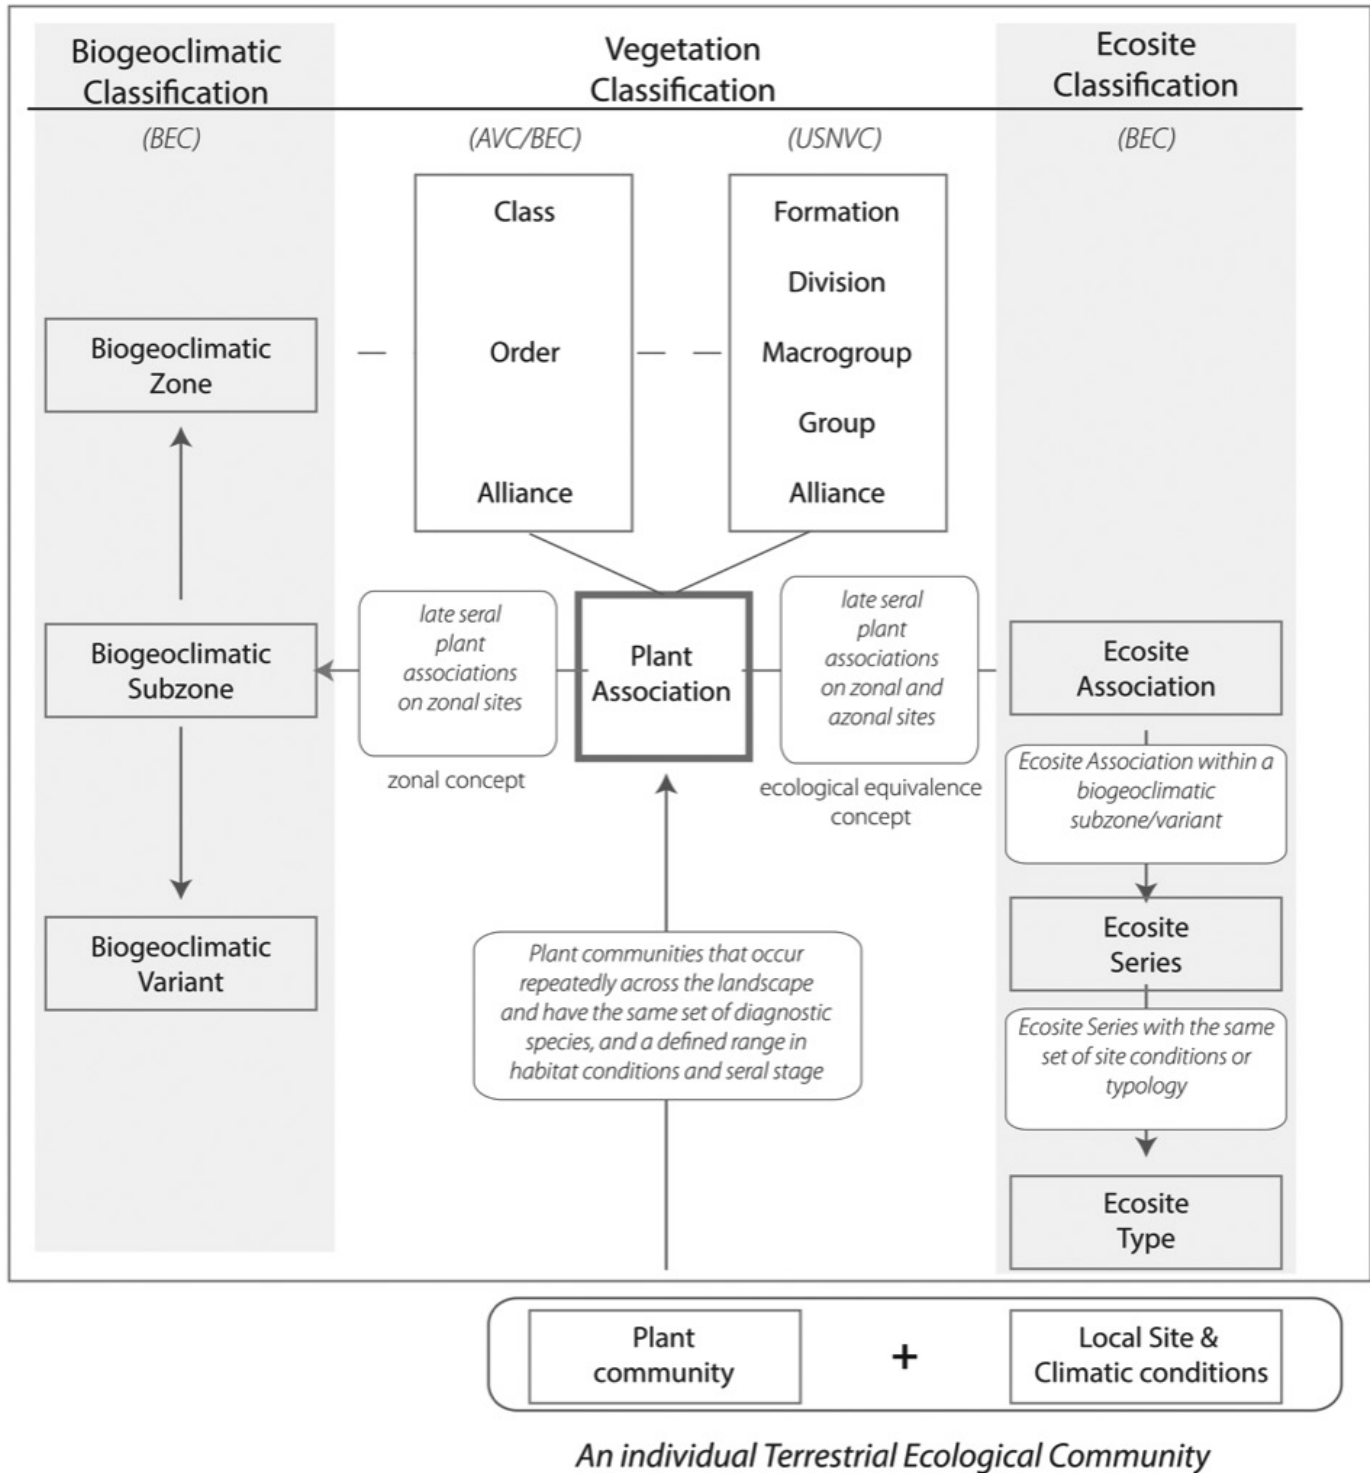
Biogeoclimatic Classification

Vegetation Classification

Ecosite Classification

(BEC)

(AVC/BEC)

(USNVC)

(BEC)

Class

Order

Alliance

Formation

Division

Macrogroup

Group

Alliance

Biogeoclimatic Zone

Biogeoclimatic Subzone

Biogeoclimatic Variant

late seral plant associations on zonal sites

zonal concept

Plant Association

late seral plant associations on zonal and azonal sites

ecological equivalence concept

Ecosite Association

Ecosite Association within a biogeoclimatic subzone/variant

Ecosite Series

Ecosite Series with the same set of site conditions or typology

Ecosite Type

Plant communities that occur repeatedly across the landscape and have the same set of diagnostic species, and a defined range in habitat conditions and seral stage

Plant community

+

Local Site & Climatic conditions

An individual Terrestrial Ecological Community